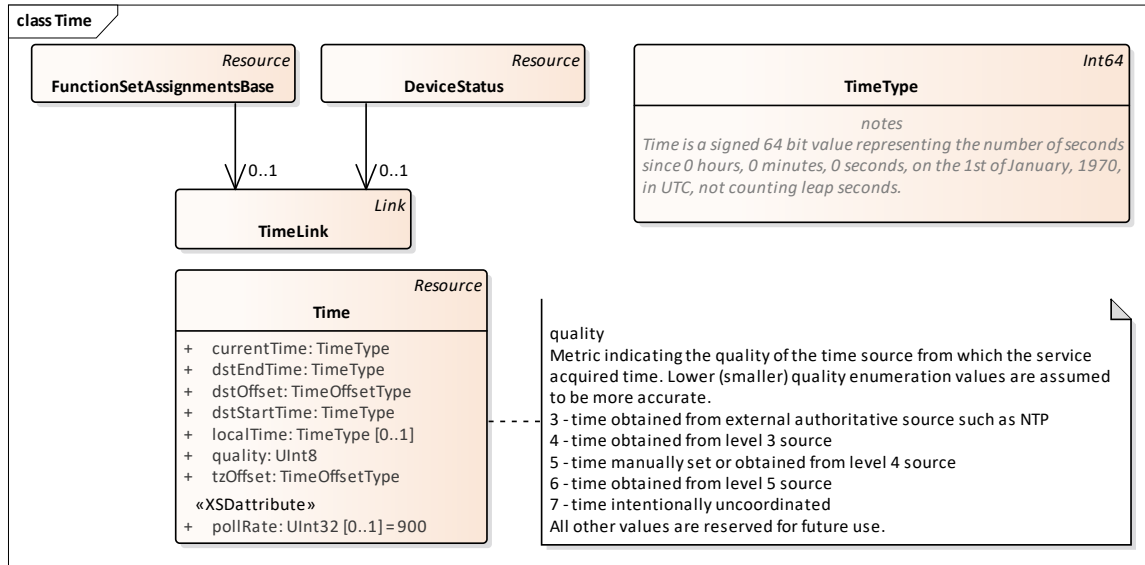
class Time

Resource
FunctionSetAssignmentsBase

Resource
DeviceStatus

Int64
TimeType

notes
Time is a signed 64 bit value representing the number of seconds since 0 hours, 0 minutes, 0 seconds, on the 1st of January, 1970, in UTC, not counting leap seconds.

0..1

0..1

Link
TimeLink

Resource
Time

+ currentTime: TimeType
+ dstEndTime: TimeType
+ dstOffset: TimeOffsetType
+ dstStartTime: TimeType
+ localTime: TimeType [0..1]
+ quality: UInt8
+ tzOffset: TimeOffsetType

«XSDattribute»
+ pollRate: UInt32 [0..1] = 900

quality
Metric indicating the quality of the time source from which the service acquired time. Lower (smaller) quality enumeration values are assumed to be more accurate.
3 - time obtained from external authoritative source such as NTP
4 - time obtained from level 3 source
5 - time manually set or obtained from level 4 source
6 - time obtained from level 5 source
7 - time intentionally uncoordinated
All other values are reserved for future use.